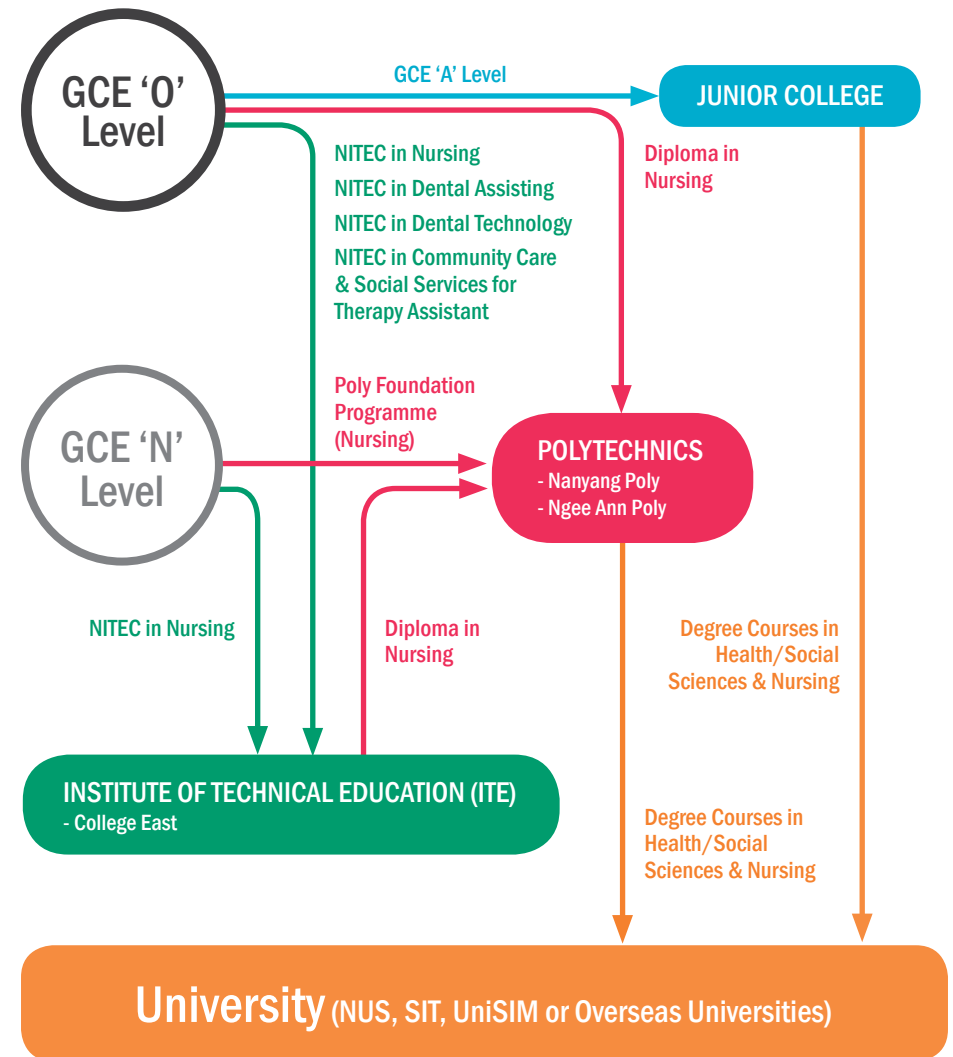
GCE ‘O’ Level

GCE ‘A’ Level

JUNIOR COLLEGE

NITEC in Nursing
NITEC in Dental Assisting
NITEC in Dental Technology
NITEC in Community Care & Social Services for Therapy Assistant

Diploma in Nursing

Poly Foundation Programme (Nursing)

GCE ‘N’ Level

POLYTECHNICS
- Nanyang Poly
- Ngee Ann Poly

NITEC in Nursing

Diploma in Nursing

Degree Courses in Health/Social Sciences & Nursing

INSTITUTE OF TECHNICAL EDUCATION (ITE)
- College East

Degree Courses in Health/Social Sciences & Nursing

University (NUS, SIT, UniSIM or Overseas Universities)